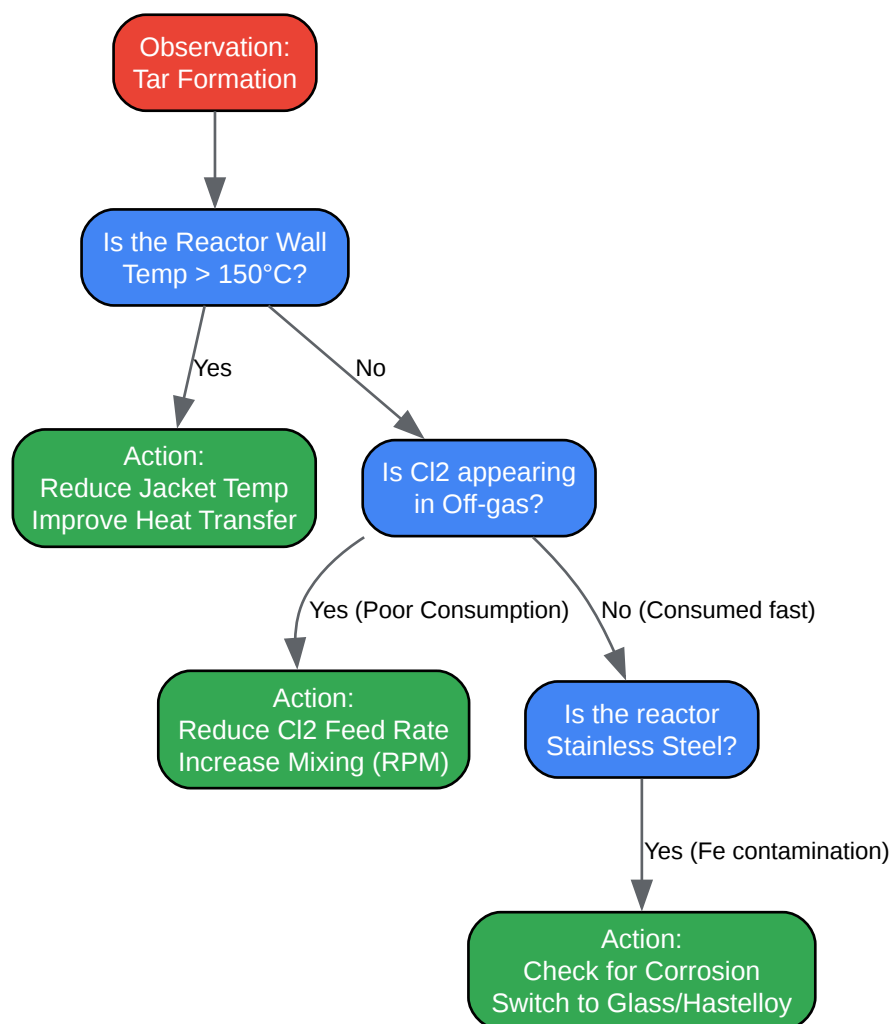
Observation:
Tar Formation

Is the Reactor Wall
Temp > 150°C?

Yes

No

Action:
Reduce Jacket Temp
Improve Heat Transfer

Is Cl2 appearing
in Off-gas?

Yes (Poor Consumption)

No (Consumed fast)

Action:
Reduce Cl2 Feed Rate
Increase Mixing (RPM)

Is the reactor
Stainless Steel?

Yes (Fe contamination)

Action:
Check for Corrosion
Switch to Glass/Hastelloy